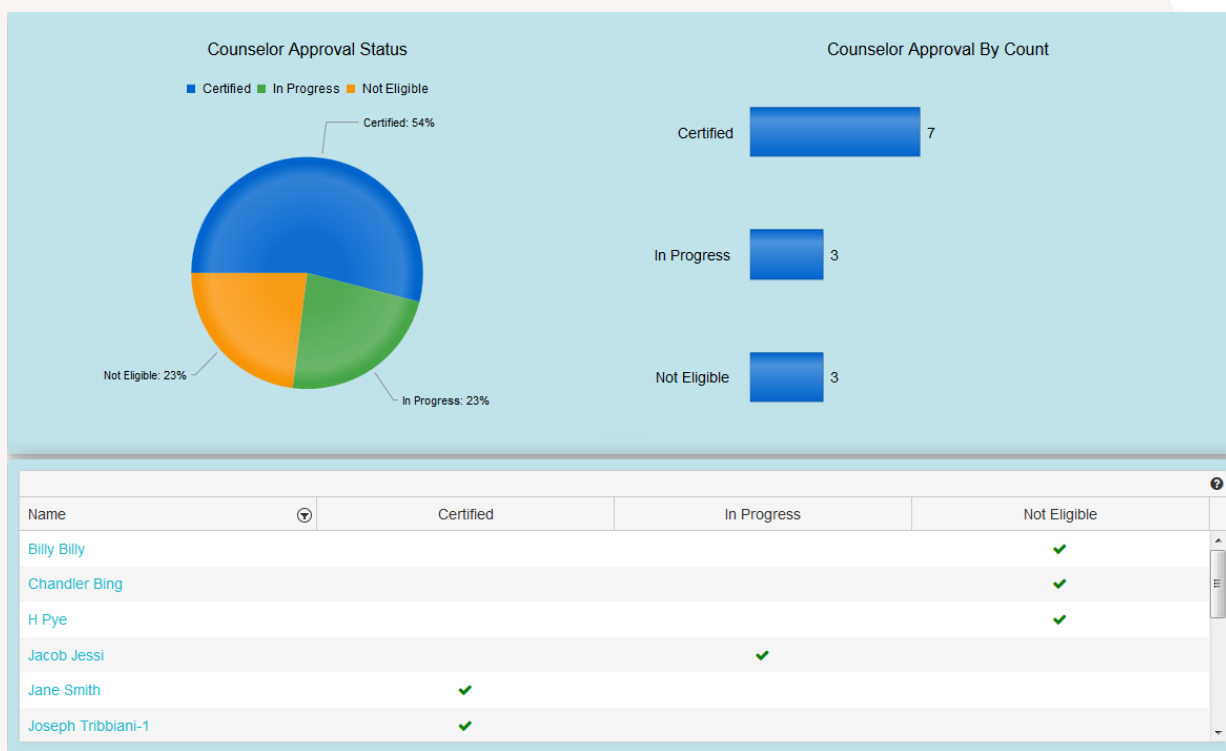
Counselor Approval Status

Certified In Progress Not Eligible

Certified: 54%

Not Eligible: 23%

In Progress: 23%

Counselor Approval By Count

Certified 7

In Progress 3

Not Eligible 3

| Name | Certified | In Progress | Not Eligible |
|---|---|---|---|
| Billy Billy | | | ✔ |
| Chandler Bing | | | ✔ |
| H Pye | | | ✔ |
| Jacob Jessi | | ✔ | |
| Jane Smith | ✔ | | |
| Joseph Tribbiani-1 | ✔ | | |